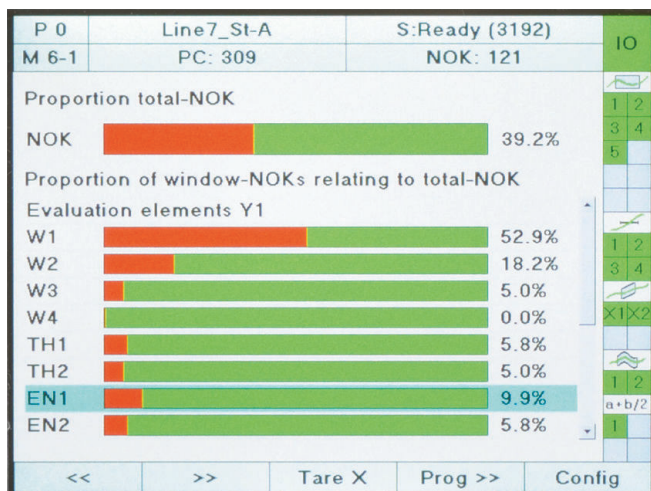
| P 0 | Line7_St-A | S:Ready (3192) |
|---|---|---|
| M 6-1 | PC: 309 | NOK: 121 |

IO

Proportion total-NOK

NOK 39.2%

Proportion of window-NOKs relating to total-NOK

Evaluation elements Y1

W1 52.9%
W2 18.2%
W3 5.0%
W4 0.0%
TH1 5.8%
TH2 5.0%
EN1 9.9%
EN2 5.8%

1 2
3 4
5

1 2
3 4

X1 X2

1 2
a+b/2
1

<< >> Tare X Prog >> Config